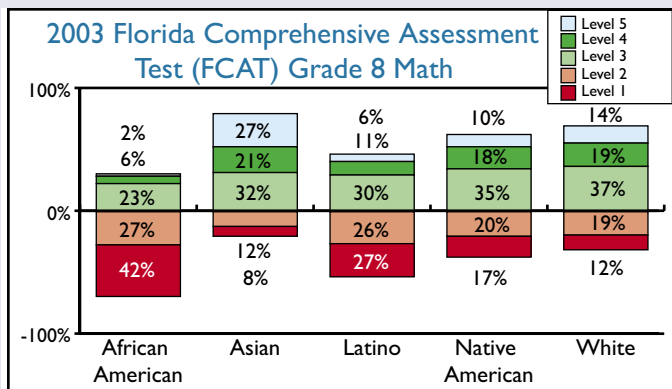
2003 Florida Comprehensive Assessment Test (FCAT) Grade 8 Math

Level 5
Level 4
Level 3
Level 2
Level 1

100%
0%
-100%

2%
6%
23%
27%
42%

27%
21%
32%
12%
8%

6%
11%
30%
26%
27%

10%
18%
35%
20%
17%

14%
19%
37%
19%
12%

African American
Asian
Latino
Native American
White